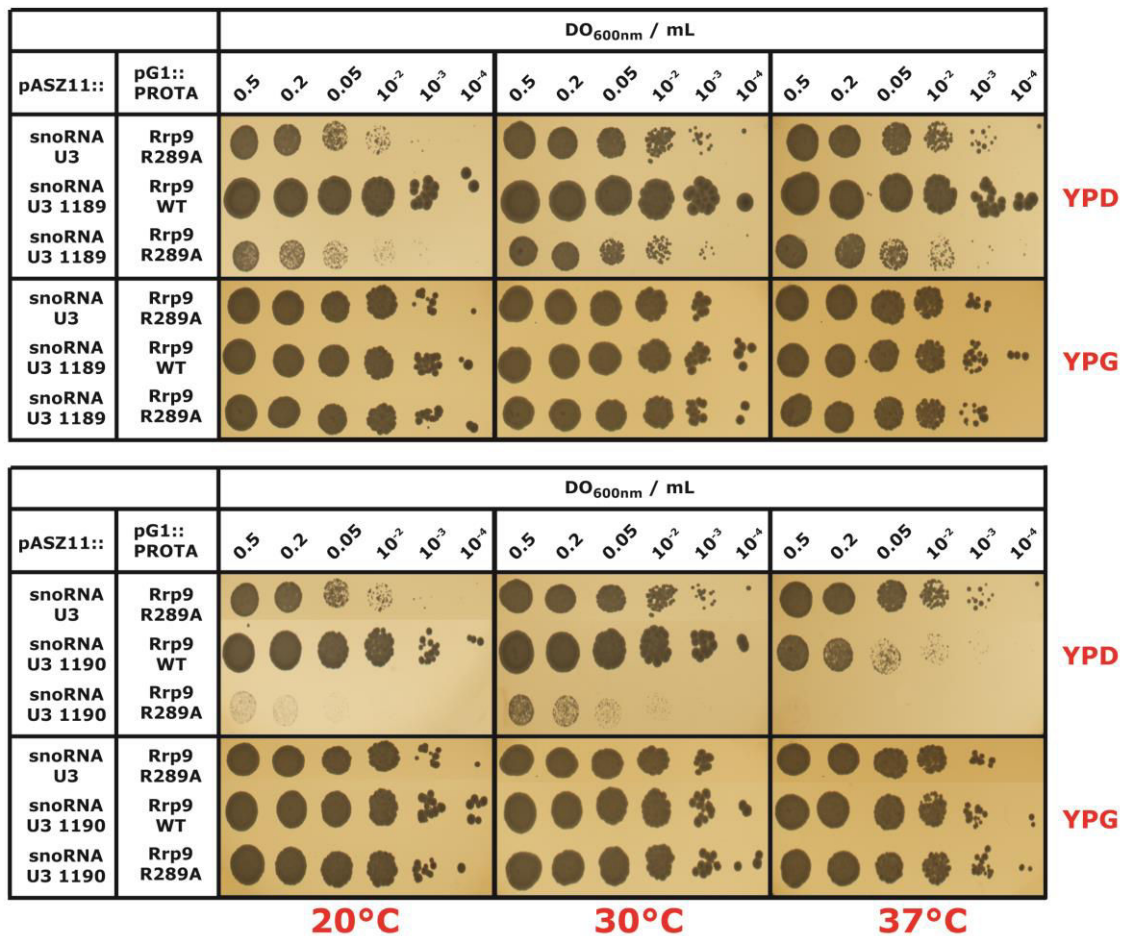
| | | DO$_{600nm}$ / mL | | |
|---|---|---|---|---|
| pASZ11:: | pG1:: PROTA | 0.5 0.2 0.05 $10^{-2}$ $10^{-3}$ $10^{-4}$ | 0.5 0.2 0.05 $10^{-2}$ $10^{-3}$ $10^{-4}$ | 0.5 0.2 0.05 $10^{-2}$ $10^{-3}$ $10^{-4}$ |
| snoRNA U3 | Rrp9 R289A | | | |
| snoRNA U3 1189 | Rrp9 WT | | | |
| snoRNA U3 1189 | Rrp9 R289A | | | |
| snoRNA U3 | Rrp9 R289A | | | |
| snoRNA U3 1189 | Rrp9 WT | | | |
| snoRNA U3 1189 | Rrp9 R289A | | | |

YPD

YPG

| | | DO$_{600nm}$ / mL | | |
|---|---|---|---|---|
| pASZ11:: | pG1:: PROTA | 0.5 0.2 0.05 $10^{-2}$ $10^{-3}$ $10^{-4}$ | 0.5 0.2 0.05 $10^{-2}$ $10^{-3}$ $10^{-4}$ | 0.5 0.2 0.05 $10^{-2}$ $10^{-3}$ $10^{-4}$ |
| snoRNA U3 | Rrp9 R289A | | | |
| snoRNA U3 1190 | Rrp9 WT | | | |
| snoRNA U3 1190 | Rrp9 R289A | | | |
| snoRNA U3 | Rrp9 R289A | | | |
| snoRNA U3 1190 | Rrp9 WT | | | |
| snoRNA U3 1190 | Rrp9 R289A | | | |

YPD

YPG

20°C 30°C 37°C